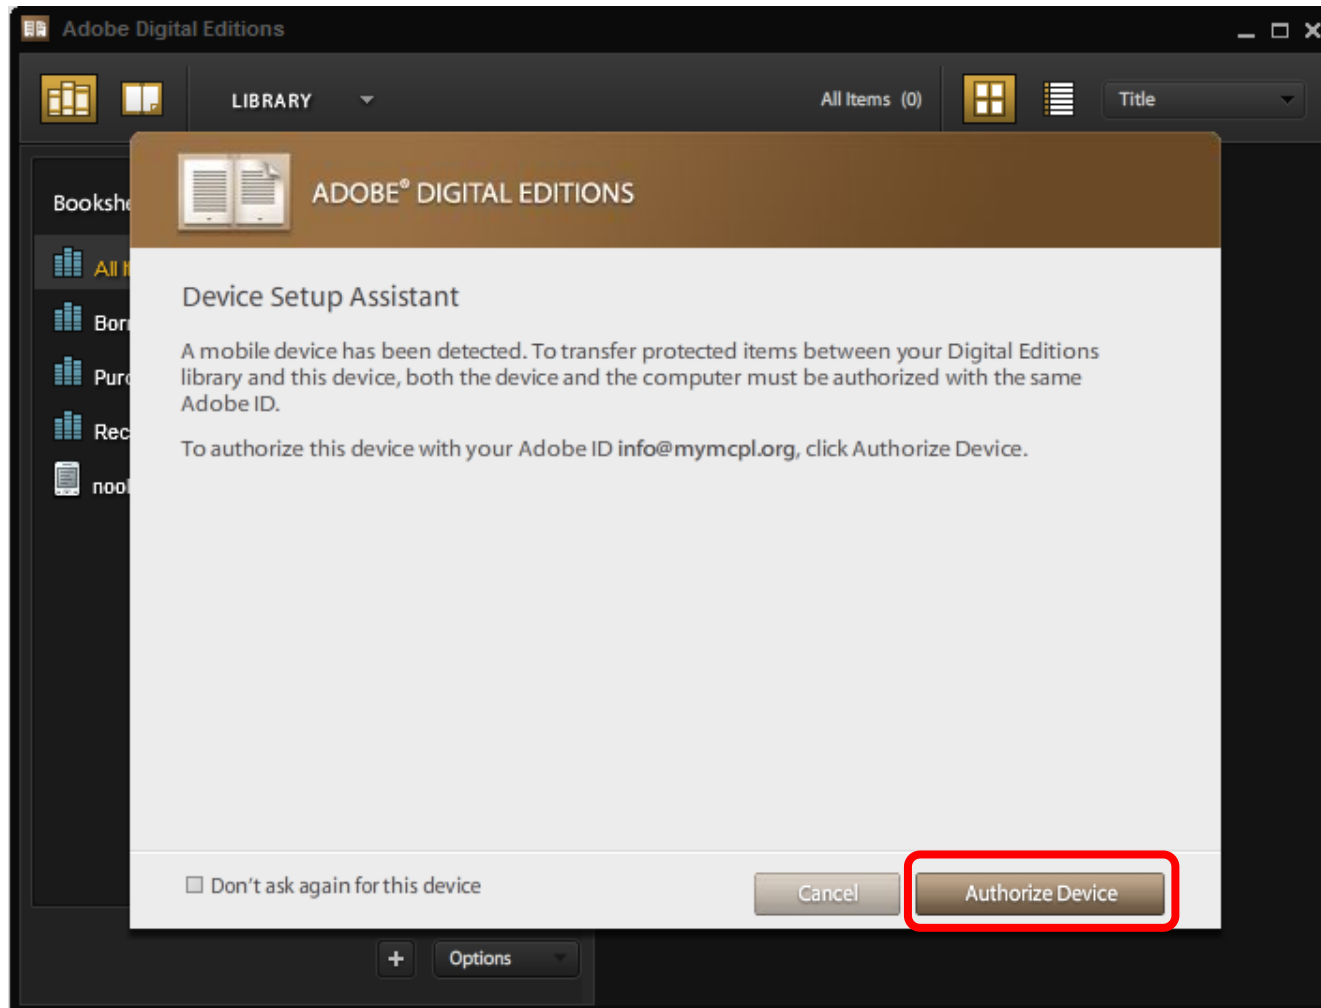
Adobe Digital Editions

LIBRARY

All Items (0)

Title

Booksh

All I

Bor

Pur

Rec

noo

ADOBE® DIGITAL EDITIONS

Device Setup Assistant

A mobile device has been detected. To transfer protected items between your Digital Editions library and this device, both the device and the computer must be authorized with the same Adobe ID.

To authorize this device with your Adobe ID info@mymcpl.org, click Authorize Device.

Don't ask again for this device

Cancel

Authorize Device

+

Options